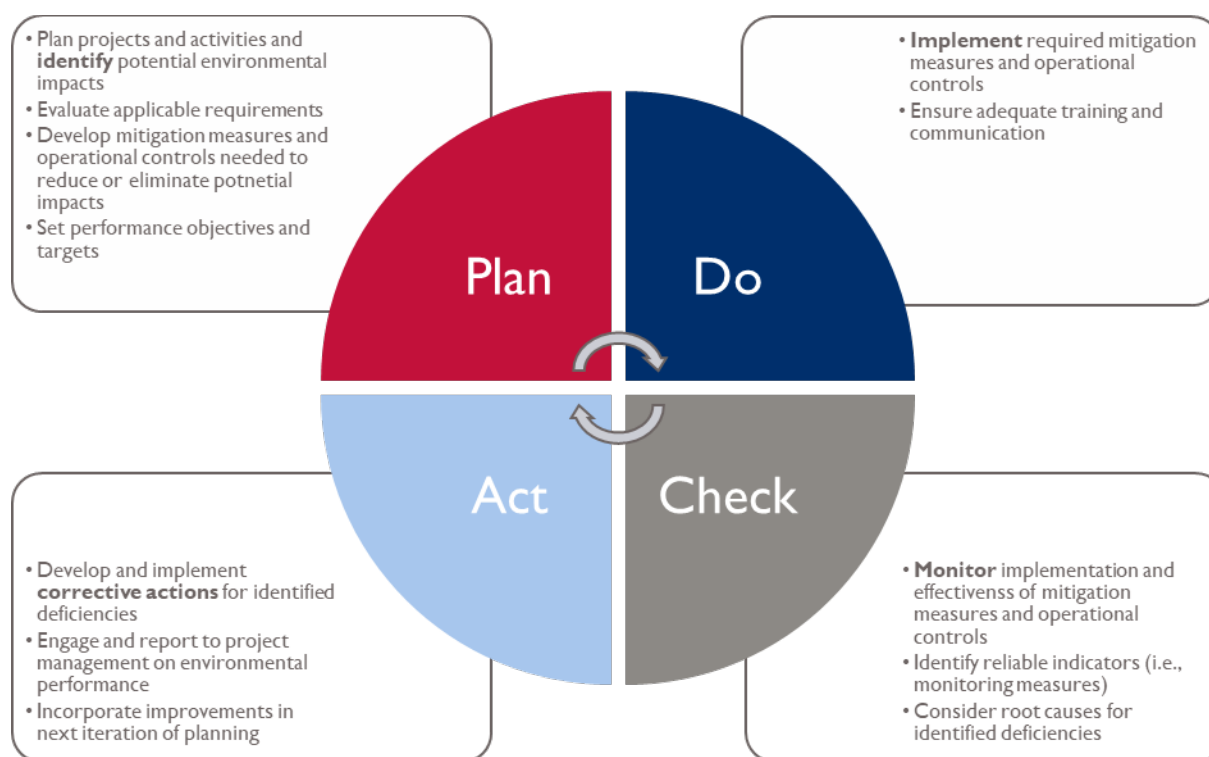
• Plan projects and activities and **identify** potential environmental impacts
• Evaluate applicable requirements
• Develop mitigation measures and operational controls needed to reduce or eliminate potnetial impacts
• Set performance objectives and targets

• **Implement** required mitigation measures and operational controls
• Ensure adequate training and communication

Plan

Do

Act

Check

• Develop and implement **corrective actions** for identified deficiencies
• Engage and report to project management on environmental performance
• Incorporate improvements in next iteration of planning

• **Monitor** implementation and effectivenss of mitigation measures and operational controls
• Identify reliable indicators (i.e., monitoring measures)
• Consider root causes for identified deficiencies